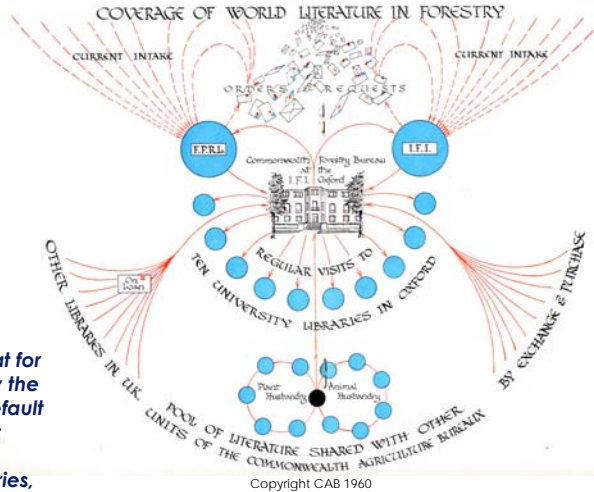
COVERAGE OF WORLD LITERATURE IN FORESTRY

CURRENT INTAKE

CURRENT INTAKE

ORDERS & REQUESTS

F.P.R.L.

I.F.I.

Commonwealth Forestry Bureau at the I.F.I. Oxford

REGULAR VISITS TO TEN UNIVERSITY LIBRARIES IN OXFORD

OTHER LIBRARIES IN U.K.

On loan

BY EXCHANGE & PURCHASE

Plant Husbandry

Animal Husbandry

POOL OF LITERATURE SHARED WITH OTHER UNITS OF THE COMMONWEALTH AGRICULTURE BUREAUX

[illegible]ut for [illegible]y the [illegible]efault

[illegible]ries,

Copyright CAB 1960